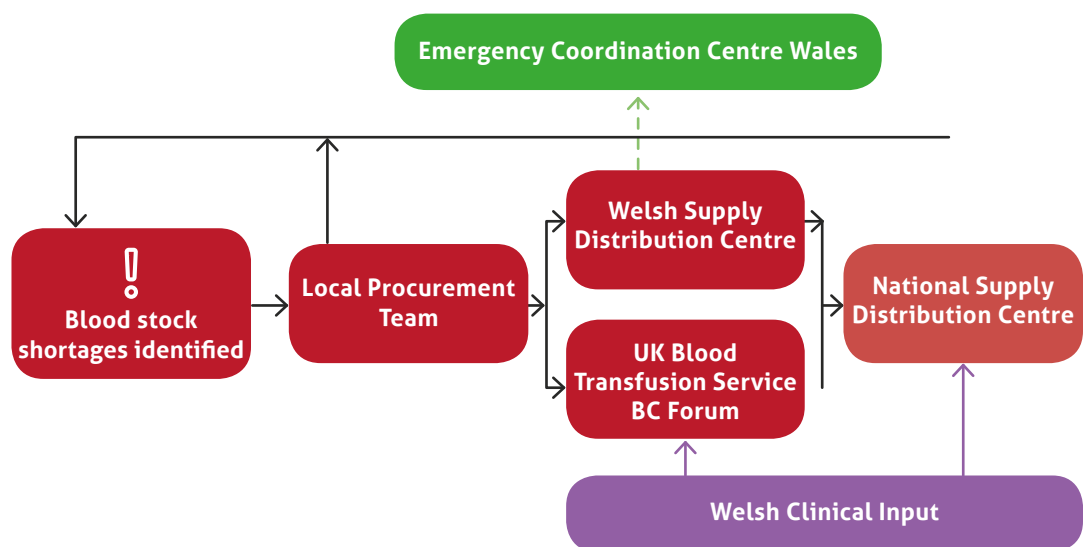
Emergency Coordination Centre Wales

!
Blood stock shortages identified

Local Procurement Team

Welsh Supply Distribution Centre

UK Blood Transfusion Service BC Forum

National Supply Distribution Centre

Welsh Clinical Input